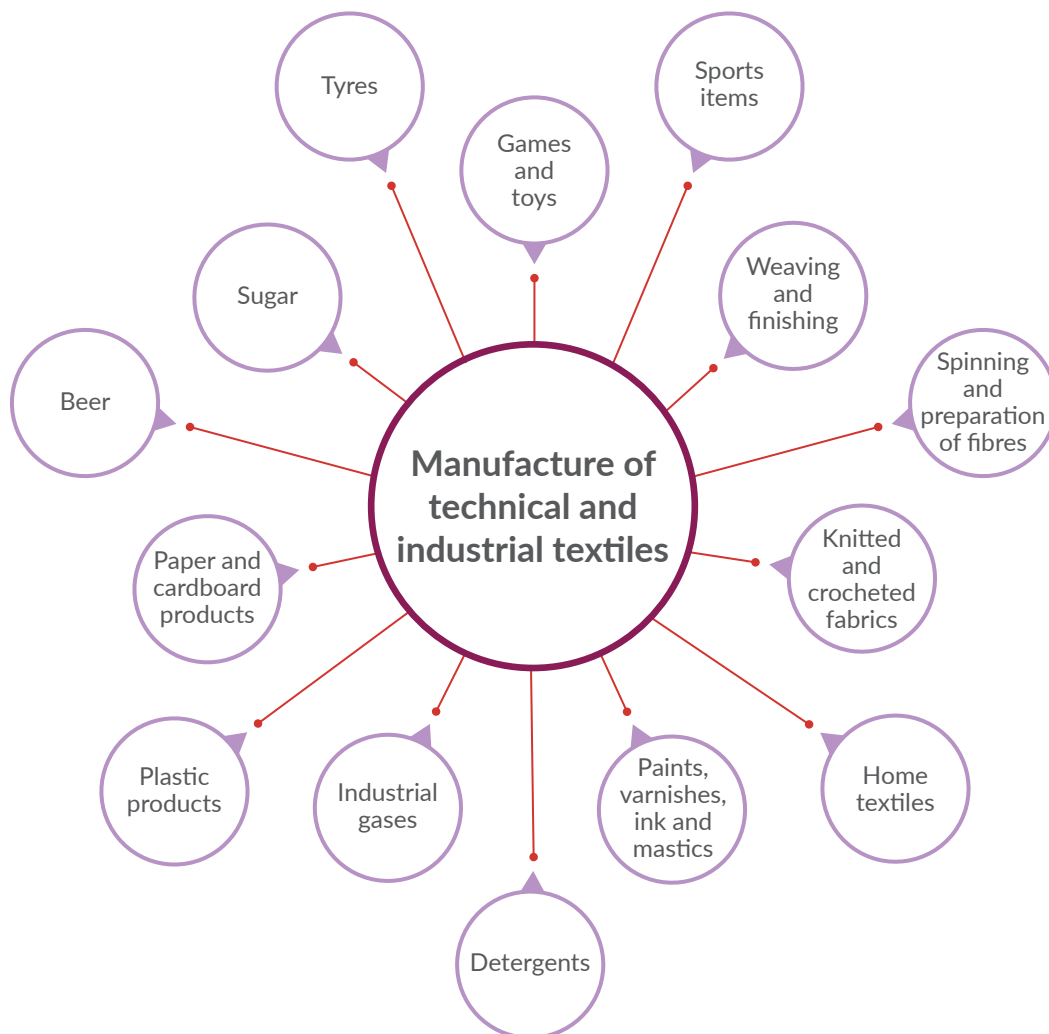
Manufacture of technical and industrial textiles

Tyres

Games and toys

Sports items

Weaving and finishing

Spinning and preparation of fibres

Knitted and crocheted fabrics

Home textiles

Paints, varnishes, ink and mastics

Detergents

Industrial gases

Plastic products

Paper and cardboard products

Beer

Sugar